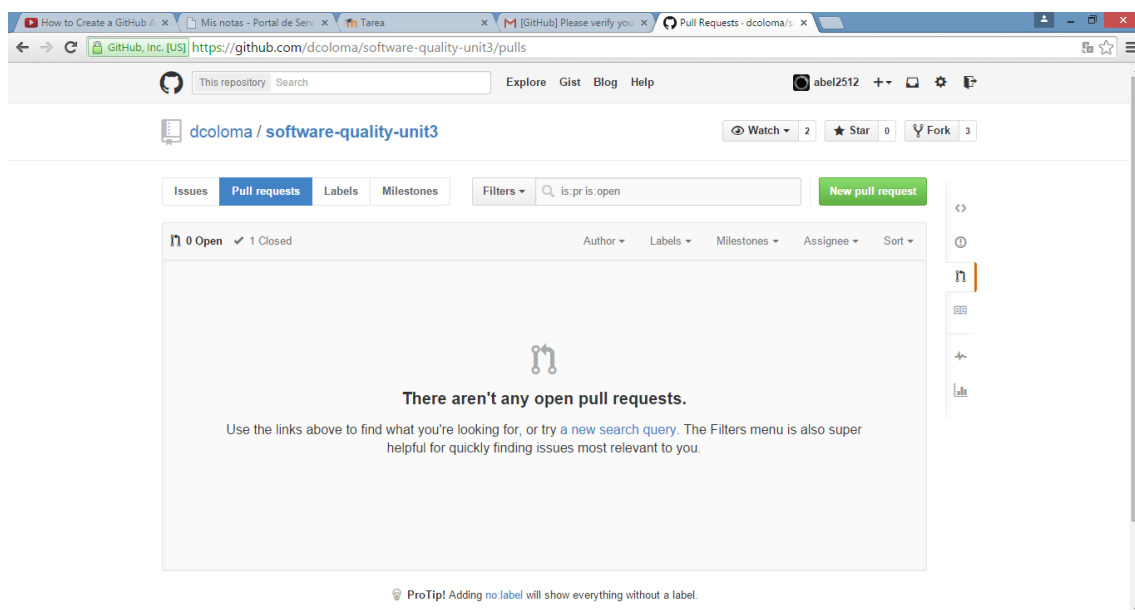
How to Create a GitHub A ×
Mis notas - Portal de Serv ×
Tarea ×
[GitHub] Please verify you ×
Pull Requests · dcoloma/s ×

GitHub, Inc. [US] https://github.com/dcoloma/software-quality-unit3/pulls

This repository Search
Explore Gist Blog Help
abel2512 +▾

dcoloma / software-quality-unit3
Watch ▾ 2
Star 0
Fork 3

Issues
Pull requests
Labels
Milestones
Filters ▾
is:pr is:open
New pull request

0 Open
✔ 1 Closed
Author ▾
Labels ▾
Milestones ▾
Assignee ▾
Sort ▾

There aren't any open pull requests.

Use the links above to find what you're looking for, or try a new search query. The Filters menu is also super helpful for quickly finding issues most relevant to you.

ProTip! Adding no:label will show everything without a label.